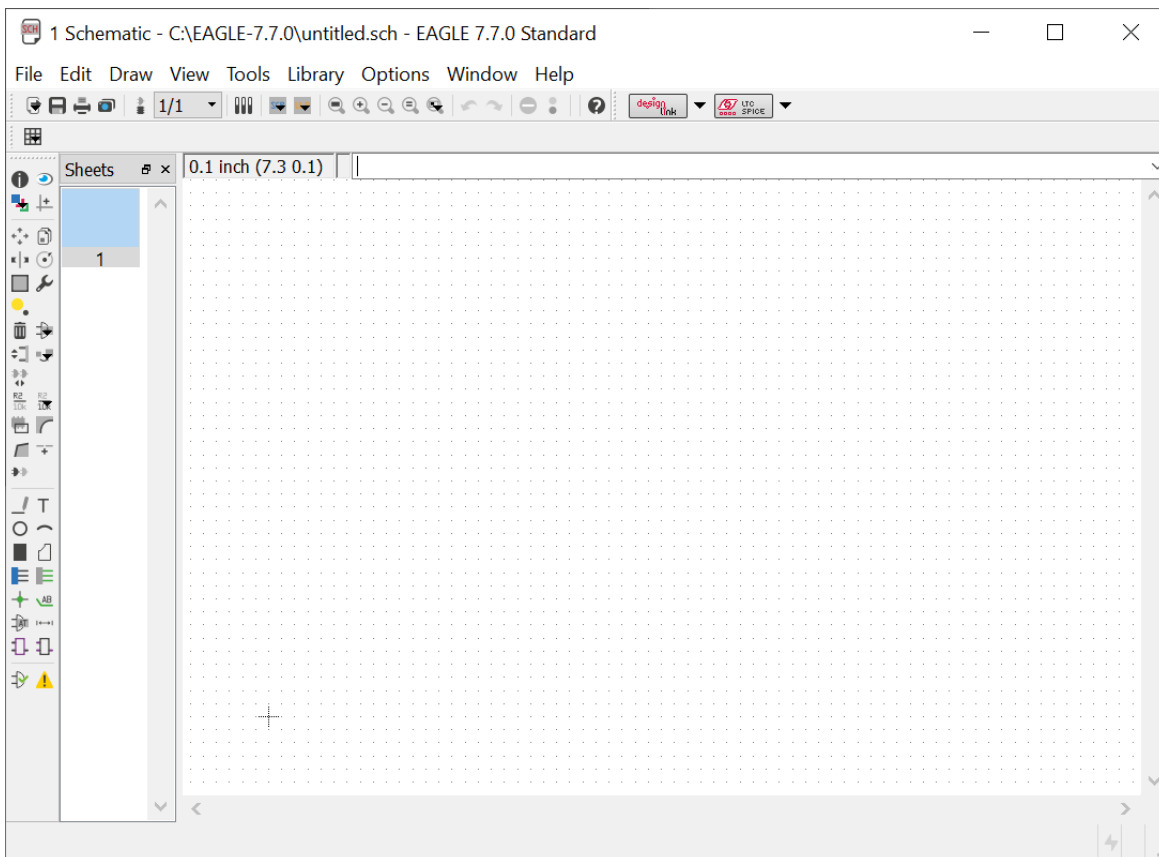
SCH 1 Schematic - C:\EAGLE-7.7.0\untitled.sch - EAGLE 7.7.0 Standard

File Edit Draw View Tools Library Options Window Help

1/1

design link

LTC SPICE

Sheets

0.1 inch (7.3 0.1)

1

R2 10k

R2 10k

AB